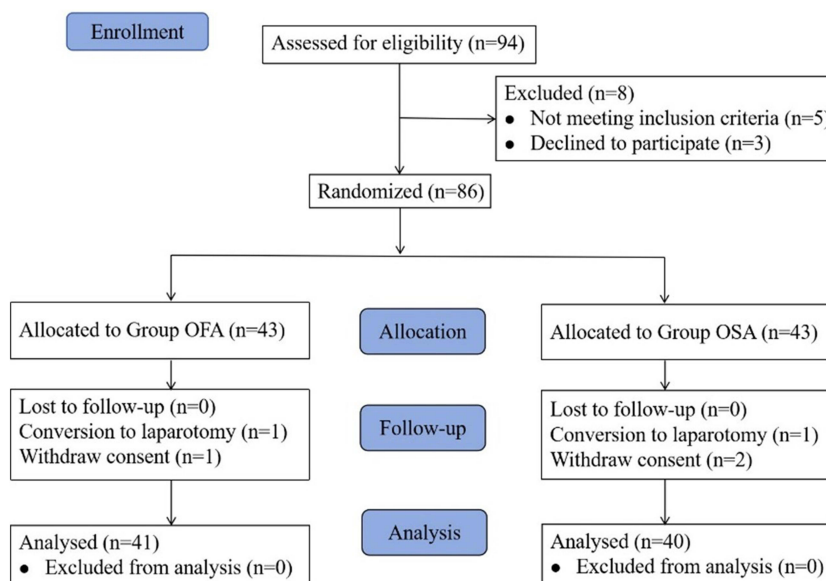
Enrollment

Assessed for eligibility (n=94)

Excluded (n=8)
- Not meeting inclusion criteria (n=5)
- Declined to participate (n=3)

Randomized (n=86)

Allocated to Group OFA (n=43)

Allocation

Allocated to Group OSA (n=43)

Lost to follow-up (n=0)
Conversion to laparotomy (n=1)
Withdraw consent (n=1)

Follow-up

Lost to follow-up (n=0)
Conversion to laparotomy (n=1)
Withdraw consent (n=2)

Analysed (n=41)
- Excluded from analysis (n=0)

Analysis

Analysed (n=40)
- Excluded from analysis (n=0)